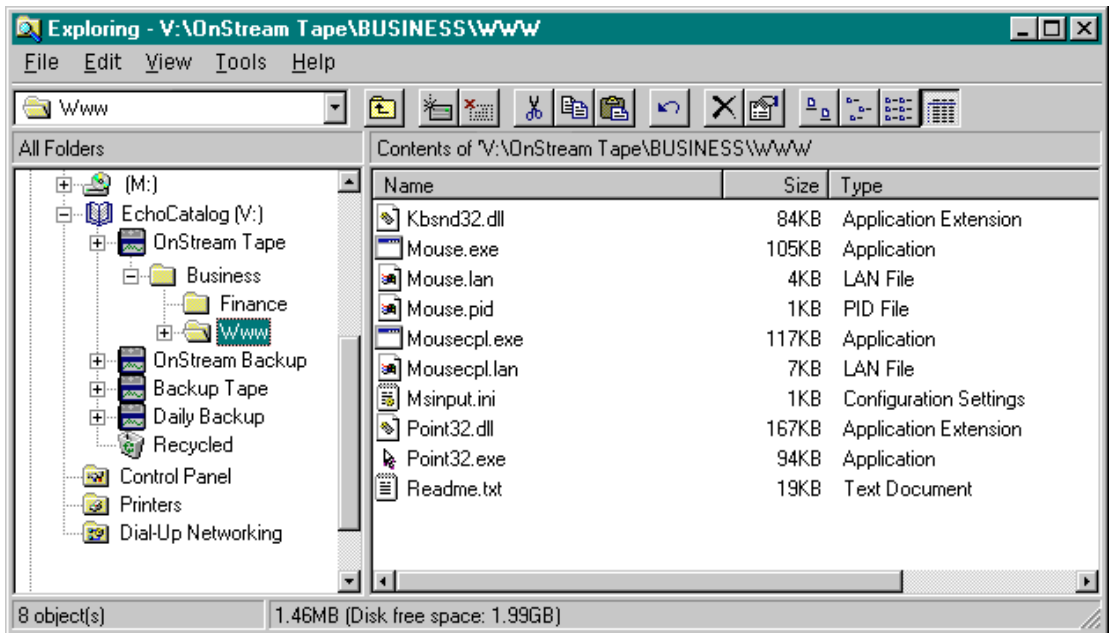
Exploring - V:\OnStream Tape\BUSINESS\WWW

File Edit View Tools Help

Www

All Folders

Contents of 'V:\OnStream Tape\BUSINESS\WWW'

(M:)
EchoCatalog (V:)
OnStream Tape
Business
Finance
Www
OnStream Backup
Backup Tape
Daily Backup
Recycled
Control Panel
Printers
Dial-Up Networking

| Name | Size | Type |
|---|---|---|
| Kbsnd32.dll | 84KB | Application Extension |
| Mouse.exe | 105KB | Application |
| Mouse.lan | 4KB | LAN File |
| Mouse.pid | 1KB | PID File |
| Mousecpl.exe | 117KB | Application |
| Mousecpl.lan | 7KB | LAN File |
| Msinput.ini | 1KB | Configuration Settings |
| Point32.dll | 167KB | Application Extension |
| Point32.exe | 94KB | Application |
| Readme.txt | 19KB | Text Document |

8 object(s)
1.46MB (Disk free space: 1.99GB)